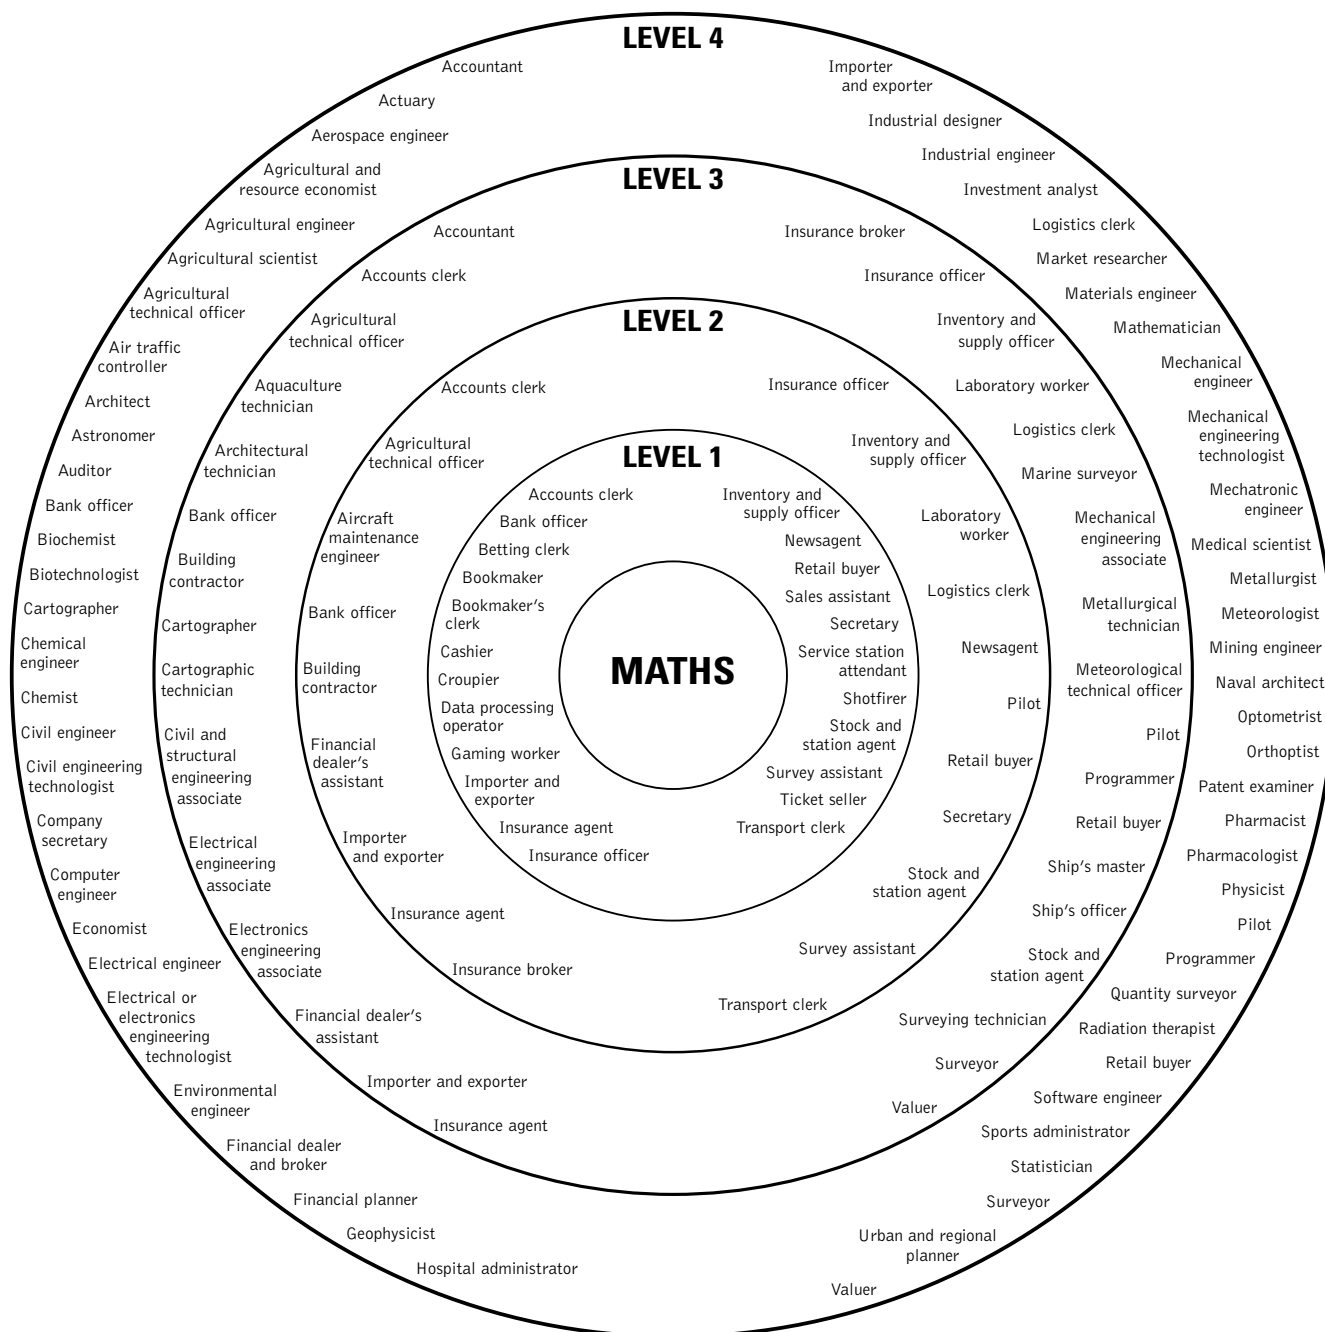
LEVEL 4

Accountant
Actuary
Aerospace engineer
Agricultural and resource economist
Agricultural engineer
Agricultural scientist
Agricultural technical officer
Air traffic controller
Architect
Astronomer
Auditor
Bank officer
Biochemist
Biotechnologist
Cartographer
Chemical engineer
Chemist
Civil engineer
Civil engineering technologist
Company secretary
Computer engineer
Economist
Electrical engineer
Electrical or electronics engineering technologist
Environmental engineer
Financial dealer and broker
Financial planner
Geophysicist
Hospital administrator

Importer and exporter
Industrial designer
Industrial engineer
Investment analyst
Logistics clerk
Market researcher
Materials engineer
Mathematician
Mechanical engineer
Mechanical engineering technologist
Mechatronic engineer
Medical scientist
Metallurgist
Meteorologist
Mining engineer
Naval architect
Optometrist
Orthoptist
Patent examiner
Pharmacist
Pharmacologist
Physicist
Pilot
Programmer
Quantity surveyor
Radiation therapist
Retail buyer
Software engineer
Sports administrator
Statistician
Surveyor
Urban and regional planner
Valuer

LEVEL 3

Accountant
Accounts clerk
Agricultural technical officer
Aquaculture technician
Architectural technician
Bank officer
Building contractor
Cartographer
Cartographic technician
Civil and structural engineering associate
Electrical engineering associate
Electronics engineering associate
Financial dealer's assistant
Importer and exporter
Insurance agent

Insurance broker
Insurance officer
Inventory and supply officer
Laboratory worker
Logistics clerk
Marine surveyor
Mechanical engineering associate
Metallurgical technician
Meteorological technical officer
Pilot
Programmer
Retail buyer
Ship's master
Ship's officer
Stock and station agent
Surveying technician
Surveyor
Valuer

LEVEL 2

Accounts clerk
Agricultural technical officer
Aircraft maintenance engineer
Bank officer
Building contractor
Financial dealer's assistant
Importer and exporter
Insurance agent
Insurance broker

Insurance officer
Inventory and supply officer
Laboratory worker
Logistics clerk
Newsagent
Pilot
Retail buyer
Secretary
Stock and station agent
Survey assistant
Transport clerk

LEVEL 1

Accounts clerk
Bank officer
Betting clerk
Bookmaker
Bookmaker's clerk
Cashier
Croupier
Data processing operator
Gaming worker
Importer and exporter
Insurance agent
Insurance officer

Inventory and supply officer
Newsagent
Retail buyer
Sales assistant
Secretary
Service station attendant
Shotfirer
Stock and station agent
Survey assistant
Ticket seller
Transport clerk

MATHS